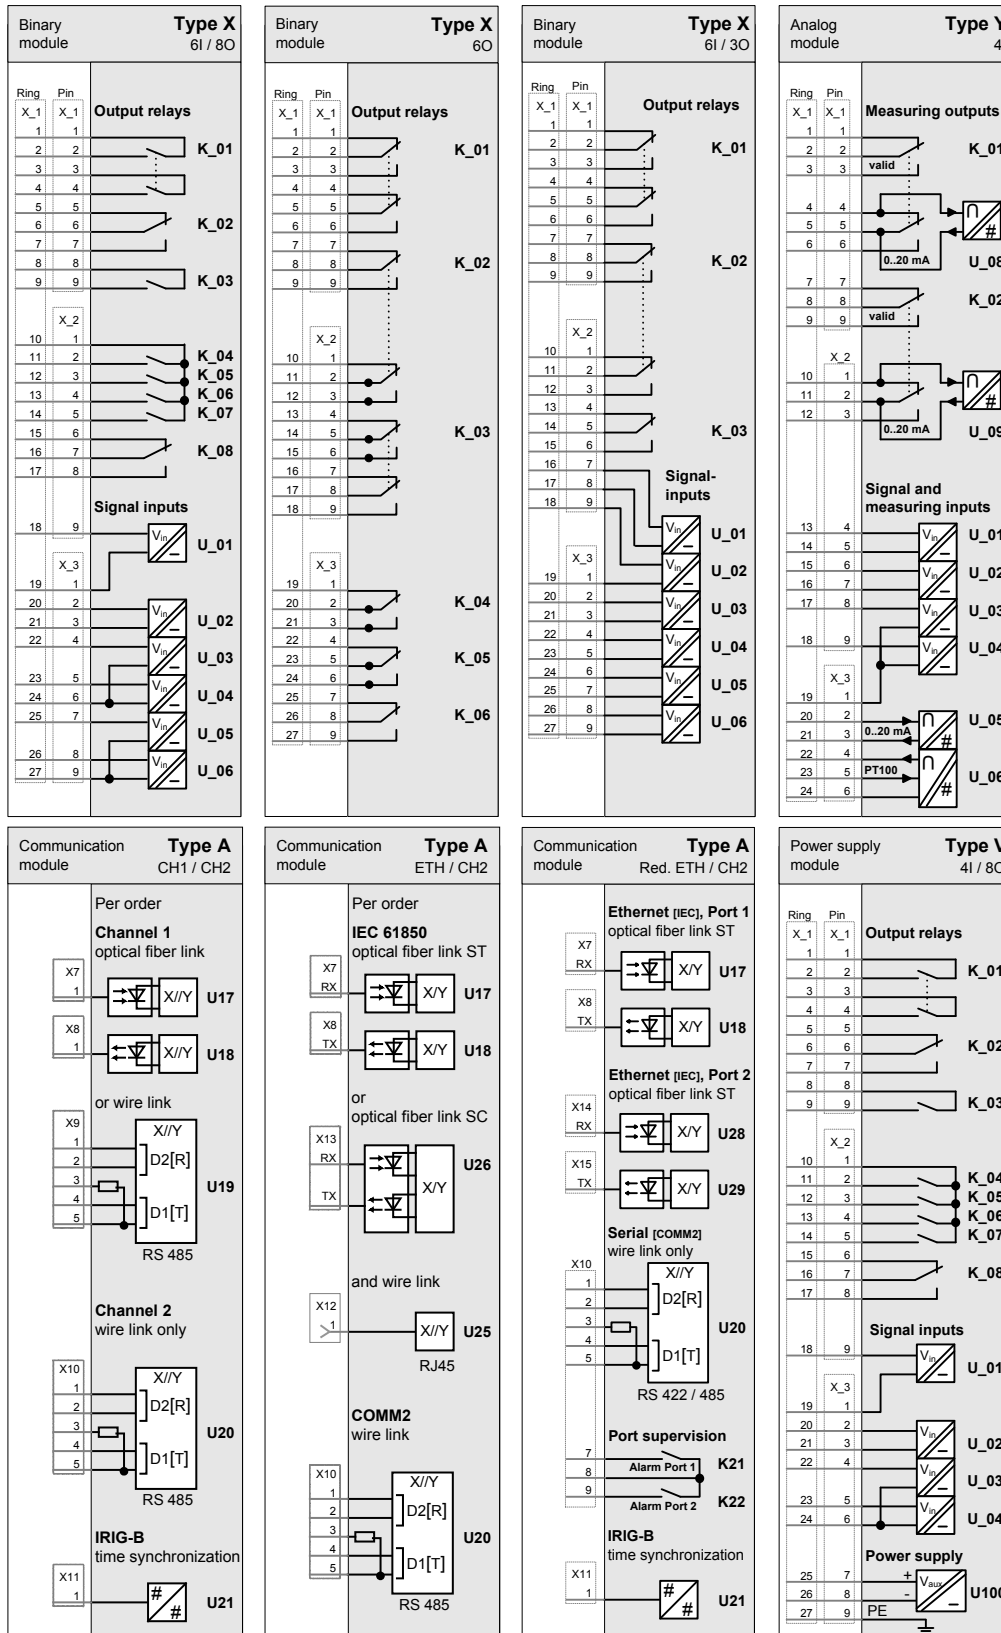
Binary module **Type X** 6I / 8O

| Ring X_1 | Pin X_1 |
|---|---|
| 1 | 1 |
| 2 | 2 |
| 3 | 3 |
| 4 | 4 |
| 5 | 5 |
| 6 | 6 |
| 7 | 7 |
| 8 | 8 |
| 9 | 9 |

X_2 10 1 11 2 12 3 13 4 14 5 15 6 16 7 17 8 18 9
X_3 19 1 20 2 21 3 22 4 23 5 24 6 25 7 26 8 27 9

Output relays
K_01
K_02
K_03
K_04
K_05
K_06
K_07
K_08
Signal inputs
$V_{in}$ U_01
U_02
U_03
U_04
U_05
U_06

Binary module **Type X** 6O

Ring X_1 Pin X_1 1 1 2 2 3 3 4 4 5 5 6 6 7 7 8 8 9 9
X_2 10 1 11 2 12 3 13 4 14 5 15 6 16 7 17 8 18 9
X_3 19 1 20 2 21 3 22 4 23 5 24 6 25 7 26 8 27 9

Output relays
K_01
K_02
K_03
K_04
K_05
K_06

Binary module **Type X** 6I / 3O

Ring X_1 Pin X_1 1 1 2 2 3 3 4 4 5 5 6 6 7 7 8 8 9 9
X_2 10 1 11 2 12 3 13 4 14 5 15 6 16 7 17 8 18 9
X_3 19 1 20 2 21 3 22 4 23 5 24 6 25 7 26 8 27 9

Output relays
K_01
K_02
K_03
Signal-inputs
$V_{in}$ U_01
U_02
U_03
U_04
U_05
U_06

Analog module **Type Y** 4

Ring X_1 Pin X_1 1 1 2 2 3 3 4 4 5 5 6 6 7 7 8 8 9 9
X_2 10 1 11 2 12 3
Measuring outputs
valid
K_01
0..20 mA
U_08
valid
K_02
0..20 mA
U_09
Signal and measuring inputs
13 4 14 5 15 6 16 7 17 8 18 9
X_3 19 1 20 2 21 3 22 4 23 5 24 6
$V_{in}$ U_01
U_02
U_03
U_04
0..20 mA
U_05
PT100
U_06

Communication module **Type A** CH1 / CH2

Per order
Channel 1
optical fiber link
X7 1
X/Y U17
X8 1
X/Y U18
or wire link
X9 1 2 3 4 5
X/Y
D2[R]
D1[T]
U19
RS 485
Channel 2
wire link only
X10 1 2 3 4 5
X/Y
D2[R]
D1[T]
U20
RS 485
IRIG-B
time synchronization
X11 1
U21

Communication module **Type A** ETH / CH2

Per order
IEC 61850
optical fiber link ST
X7 RX
X/Y U17
X8 TX
X/Y U18
or
optical fiber link SC
X13 RX
TX
X/Y U26
and wire link
X12 1
X/Y U25
RJ45
COMM2
wire link
X10 1 2 3 4 5
X/Y
D2[R]
D1[T]
U20
RS 485

Communication module **Type A** Red. ETH / CH2

Ethernet [IEC], Port 1
optical fiber link ST
X7 RX
X/Y U17
X8 TX
X/Y U18
Ethernet [IEC], Port 2
optical fiber link ST
X14 RX
X/Y U28
X15 TX
X/Y U29
Serial [COMM2]
wire link only
X10 1 2 3 4 5
X/Y
D2[R]
D1[T]
U20
RS 422 / 485
Port supervision
7 8 9
Alarm Port 1 K21
Alarm Port 2 K22
IRIG-B
time synchronization
X11 1
U21

Power supply module **Type V** 4I / 8O

Ring X_1 Pin X_1 1 1 2 2 3 3 4 4 5 5 6 6 7 7 8 8 9 9
X_2 10 1 11 2 12 3 13 4 14 5 15 6 16 7 17 8 18 9
X_3 19 1 20 2 21 3 22 4 23 5 24 6 25 7 26 8 27 9
Output relays
K_01
K_02
K_03
K_04
K_05
K_06
K_07
K_08
Signal inputs
$V_{in}$ U_01
U_02
U_03
U_04
Power supply
+ - $V_{aux}$ U100
PE